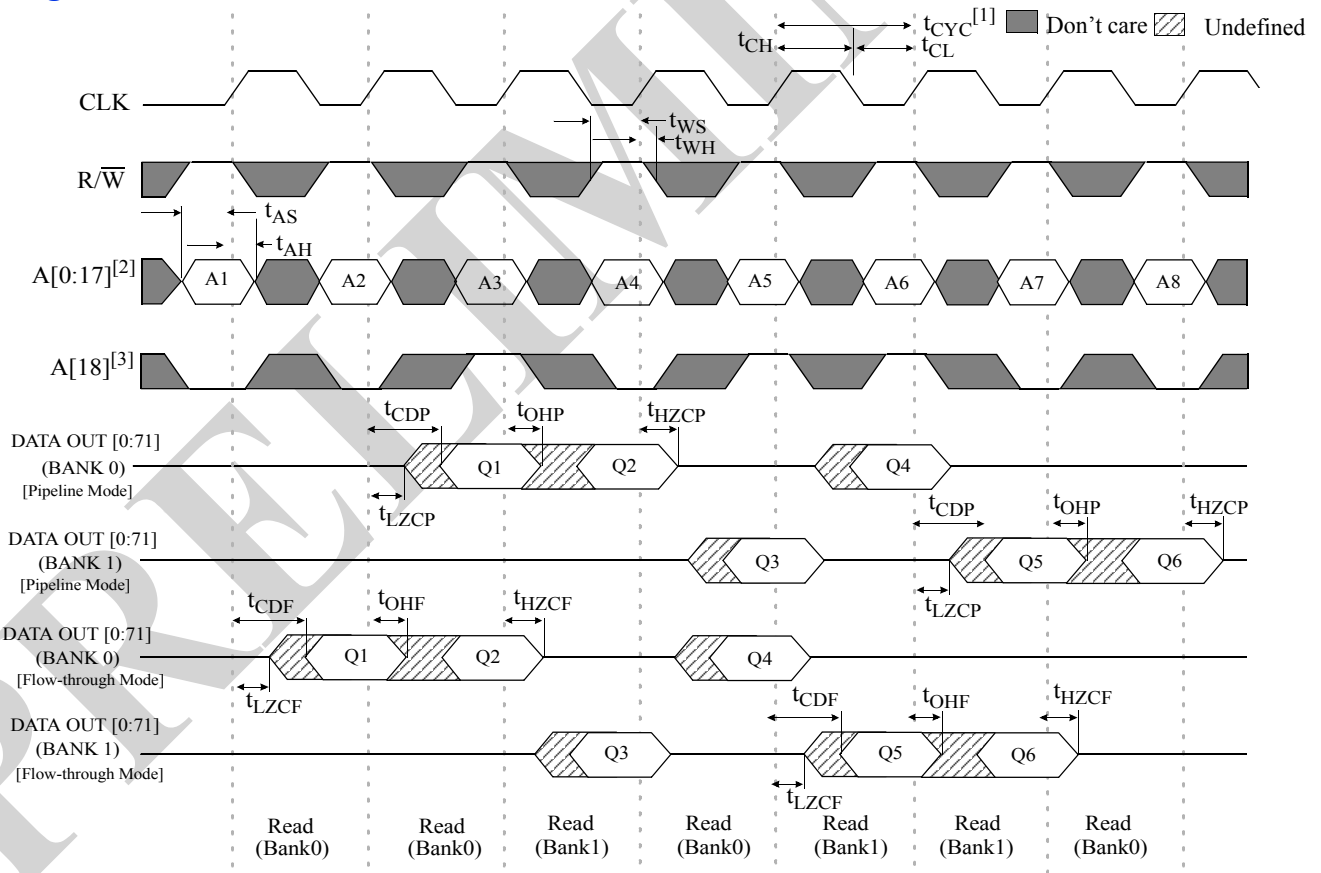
$t_{CYC}^{[1]}$ Don't care Undefined

$t_{CH}$ $t_{CL}$

CLK

$t_{WS}$ $t_{WH}$

$R/\overline{W}$

$t_{AS}$ $t_{AH}$

$A[0:17]^{[2]}$ A1 A2 A3 A4 A5 A6 A7 A8

$A[18]^{[3]}$

$t_{CDP}$ $t_{OHP}$ $t_{HZCP}$

DATA OUT [0:71] (BANK 0) [Pipeline Mode] Q1 Q2 Q4

$t_{LZCP}$

$t_{CDP}$ $t_{OHP}$ $t_{HZCP}$

DATA OUT [0:71] (BANK 1) [Pipeline Mode] Q3 Q5 Q6

$t_{LZCP}$

$t_{CDF}$ $t_{OHF}$ $t_{HZCF}$

DATA OUT [0:71] (BANK 0) [Flow-through Mode] Q1 Q2 Q4

$t_{LZCF}$

$t_{CDF}$ $t_{OHF}$ $t_{HZCF}$

DATA OUT [0:71] (BANK 1) [Flow-through Mode] Q3 Q5 Q6

$t_{LZCF}$

Read (Bank0) Read (Bank0) Read (Bank1) Read (Bank0) Read (Bank1) Read (Bank1) Read (Bank0)